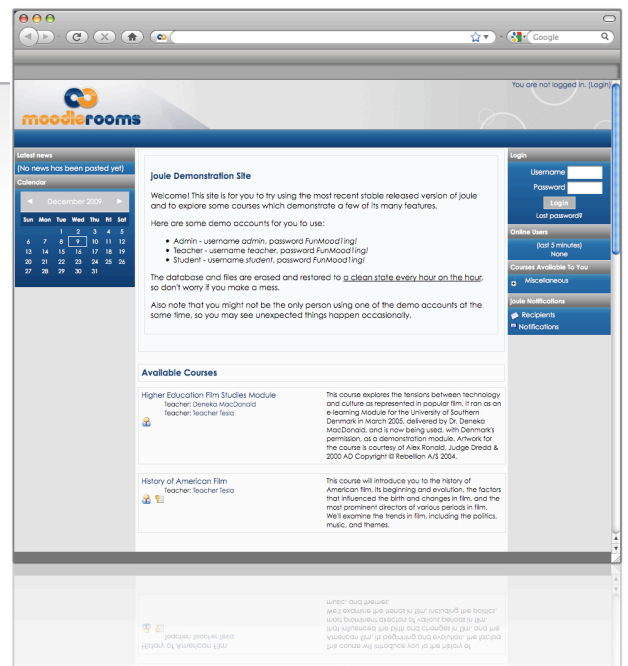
Google

You are not logged in. (Login)

moodlerooms

Latest news

(No news has been posted yet)

Calendar

December 2009

| Sun | Mon | Tue | Wed | Thu | Fri | Sat |
|---|---|---|---|---|---|---|
| | | 1 | 2 | 3 | 4 | 5 |
| 6 | 7 | 8 | 9 | 10 | 11 | 12 |
| 13 | 14 | 15 | 16 | 17 | 18 | 19 |
| 20 | 21 | 22 | 23 | 24 | 25 | 26 |
| 27 | 28 | 29 | 30 | 31 | | |

Joule Demonstration Site

Welcome! This site is for you to try using the most recent stable released version of joule and to explore some courses which demonstrate a few of its many features.

Here are some demo accounts for you to use:

- Admin - username admin, password FunMood1ing!
- Teacher - username teacher, password FunMood1ing!
- Student - username student, password FunMood1ing!

The database and files are erased and restored to a clean state every hour on the hour, so don't worry if you make a mess.

Also note that you might not be the only person using one of the demo accounts at the same time, so you may see unexpected things happen occasionally.

Available Courses

Higher Education Film Studies Module
Teacher: Deneka MacDonald
Teacher: Teacher Tesla

This course explores the tensions between technology and culture as represented in popular film. It ran as an e-learning Module for the University of Southern Denmark in March 2005, delivered by Dr. Deneka MacDonald, and is now being used, with Denmark's permission, as a demonstration module. Artwork for the course is courtesy of Alex Ronald. Judge Dredd & 2000 AD Copyright © Rebellion A/S 2004.

History of American Film
Teacher: Teacher Tesla

This course will introduce you to the history of American film, its beginning and evolution, the factors that influenced the birth and changes in film, and the most prominent directors of various periods in film. We'll examine the trends in film, including the politics, music, and themes.

Login

Username

Password

Login

Lost password?

Online Users

(last 5 minutes)

None

Courses Available To You

Miscellaneous

Joule Notifications

Recipients

Notifications